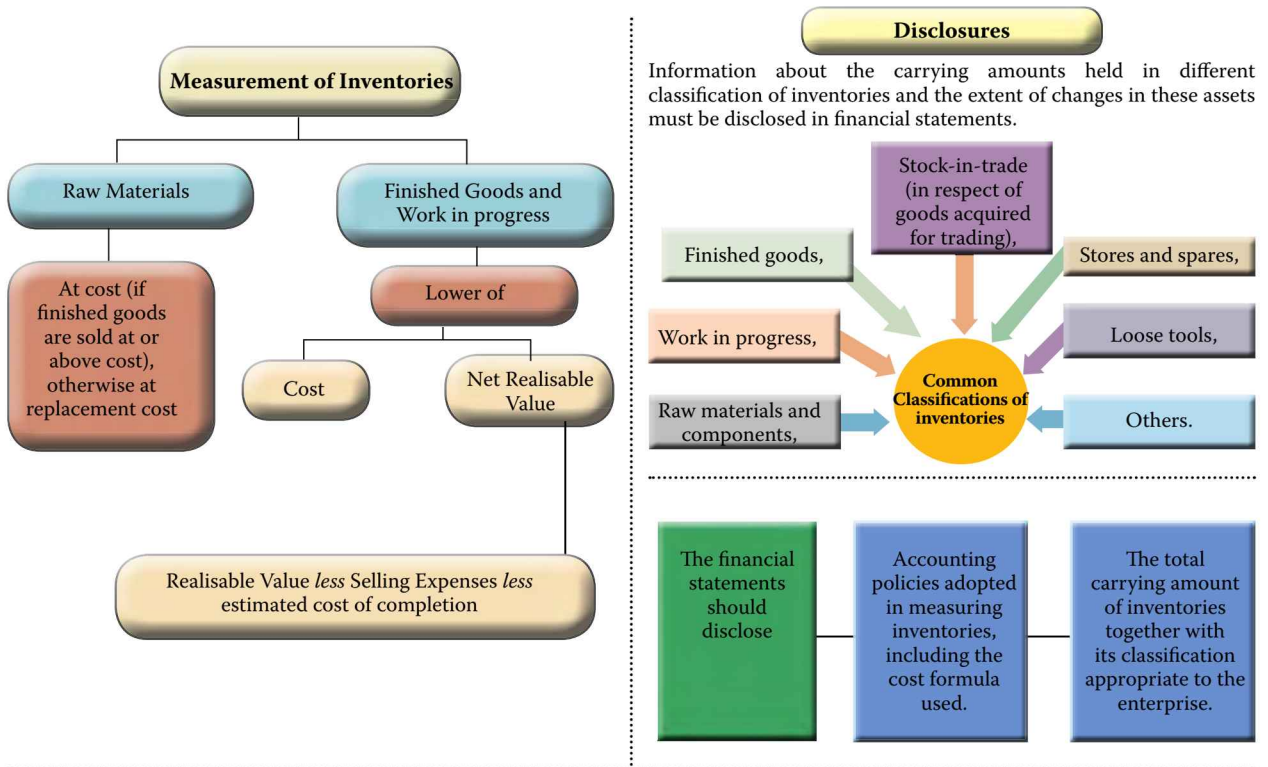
Measurement of Inventories

Raw Materials

Finished Goods and Work in progress

At cost (if finished goods are sold at or above cost), otherwise at replacement cost

Lower of

Cost

Net Realisable Value

Realisable Value *less* Selling Expenses *less* estimated cost of completion

Disclosures

Information about the carrying amounts held in different classification of inventories and the extent of changes in these assets must be disclosed in financial statements.

Stock-in-trade (in respect of goods acquired for trading),

Finished goods,

Stores and spares,

Work in progress,

Loose tools,

Common Classifications of inventories

Raw materials and components,

Others.

The financial statements should disclose

Accounting policies adopted in measuring inventories, including the cost formula used.

The total carrying amount of inventories together with its classification appropriate to the enterprise.